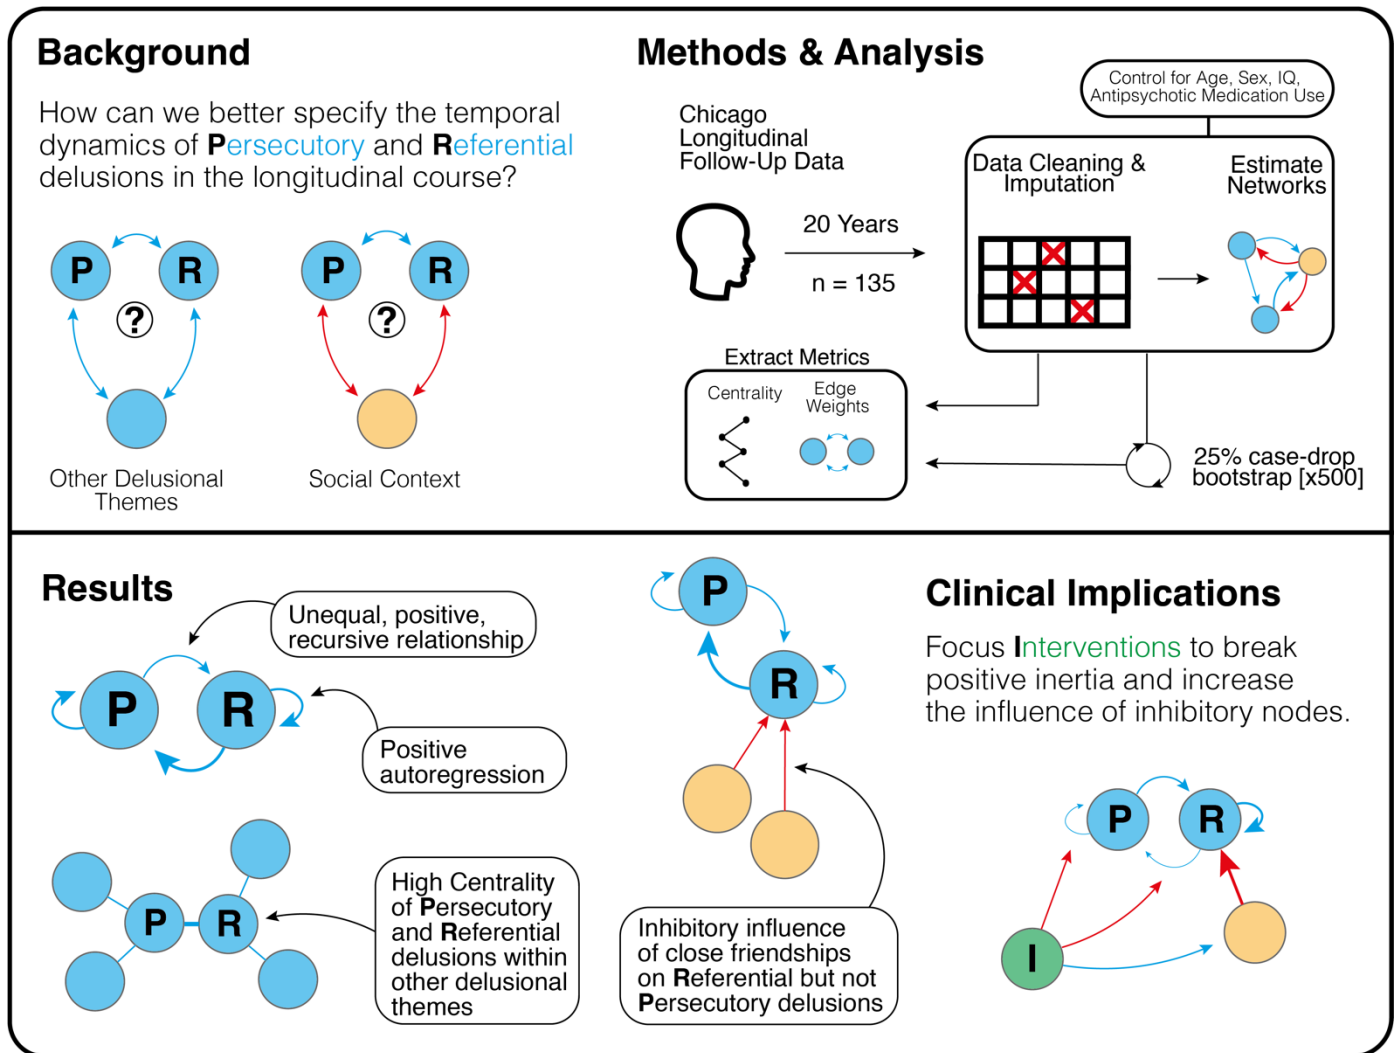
Background

How can we better specify the temporal dynamics of Persecutory and Referential delusions in the longitudinal course?

P R ? P R ?

Other Delusional Themes

Social Context

Methods & Analysis

Chicago Longitudinal Follow-Up Data

20 Years

n = 135

Control for Age, Sex, IQ, Antipsychotic Medication Use

Data Cleaning & Imputation

Estimate Networks

Extract Metrics

Centrality

Edge Weights

25% case-drop bootstrap [x500]

Results

Unequal, positive, recursive relationship

P R

Positive autoregression

P R

High Centrality of Persecutory and Referential delusions within other delusional themes

P R

Inhibitory influence of close friendships on Referential but not Persecutory delusions

Clinical Implications

Focus Interventions to break positive inertia and increase the influence of inhibitory nodes.

P R

I